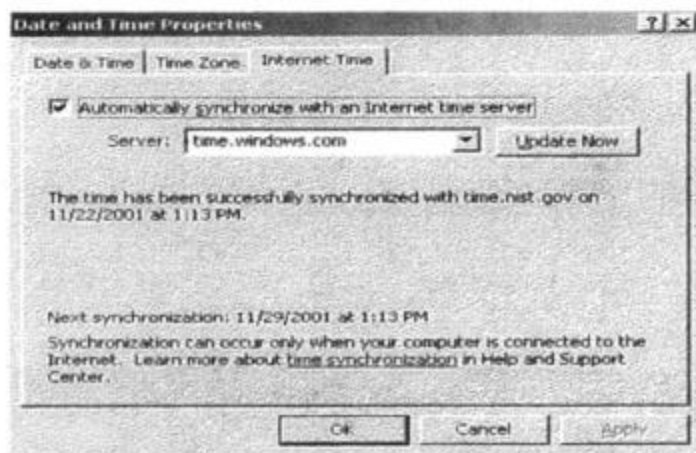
Date and Time Properties

?

x

Date & Time

Time Zone

Internet Time

Automatically synchronize with an Internet time server

Server: time.windows.com

Update Now

The time has been successfully synchronized with time.nist.gov on 11/22/2001 at 1:13 PM.

Next synchronization: 11/29/2001 at 1:13 PM

Synchronization can occur only when your computer is connected to the Internet. Learn more about time synchronization in Help and Support Center.

OK

Cancel

Apply